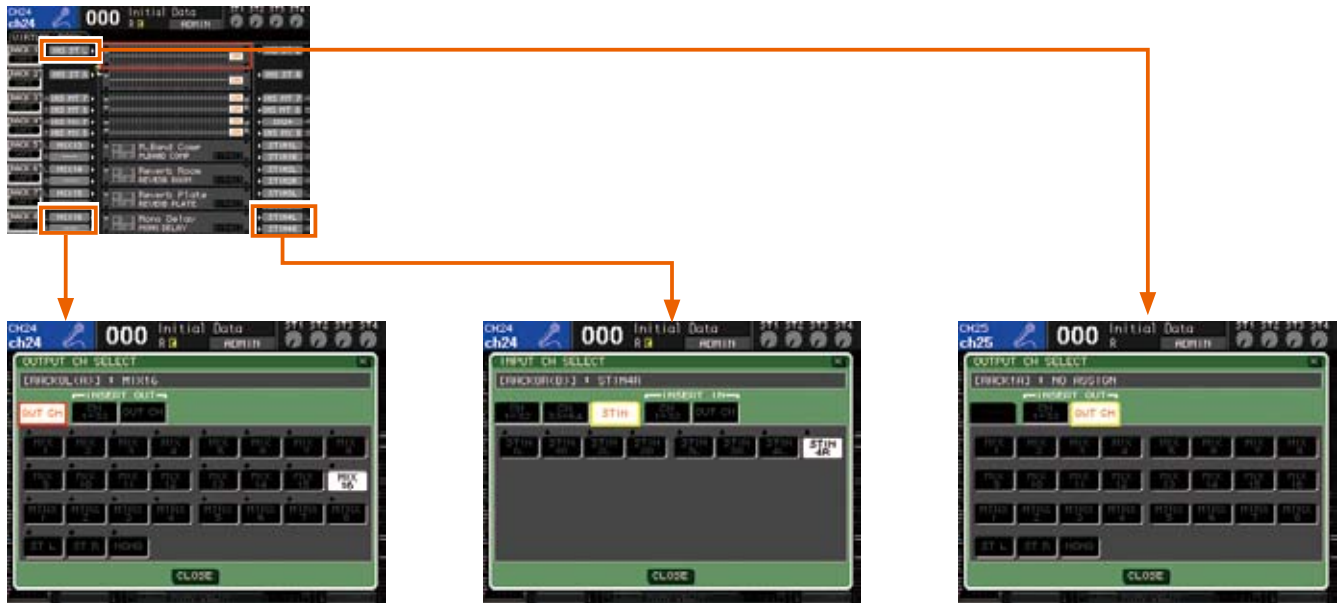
CH24
ch24
000
Initial Data
ADMIN
ST1 ST2 ST3 ST4

M.Band Comp
MBAND COMP
Reverb Room
REVERB ROOM
Reverb Plate
REVERB PLATE
Mono Delay
MONO DELAY

CH24
ch24
000
Initial Data
ADMIN
ST1 ST2 ST3 ST4
OUTPUT CH SELECT
[RACK8L(A)] ▸ MIX16
OUT CH
INSERT OUT
OUT CH
MIX 16
ST L
ST R
MONO
CLOSE

CH24
ch24
000
Initial Data
ADMIN
ST1 ST2 ST3 ST4
INPUT CH SELECT
[RACK8R(B)] ▸ STIN4R
INSERT IN
STIN
OUT CH
STIN 4R
CLOSE

CH25
ch25
000
Initial Data
ADMIN
ST1 ST2 ST3 ST4
OUTPUT CH SELECT
[RACK1A] ▸ NO ASSIGN
INSERT OUT
OUT CH
ST L
ST R
MONO
CLOSE